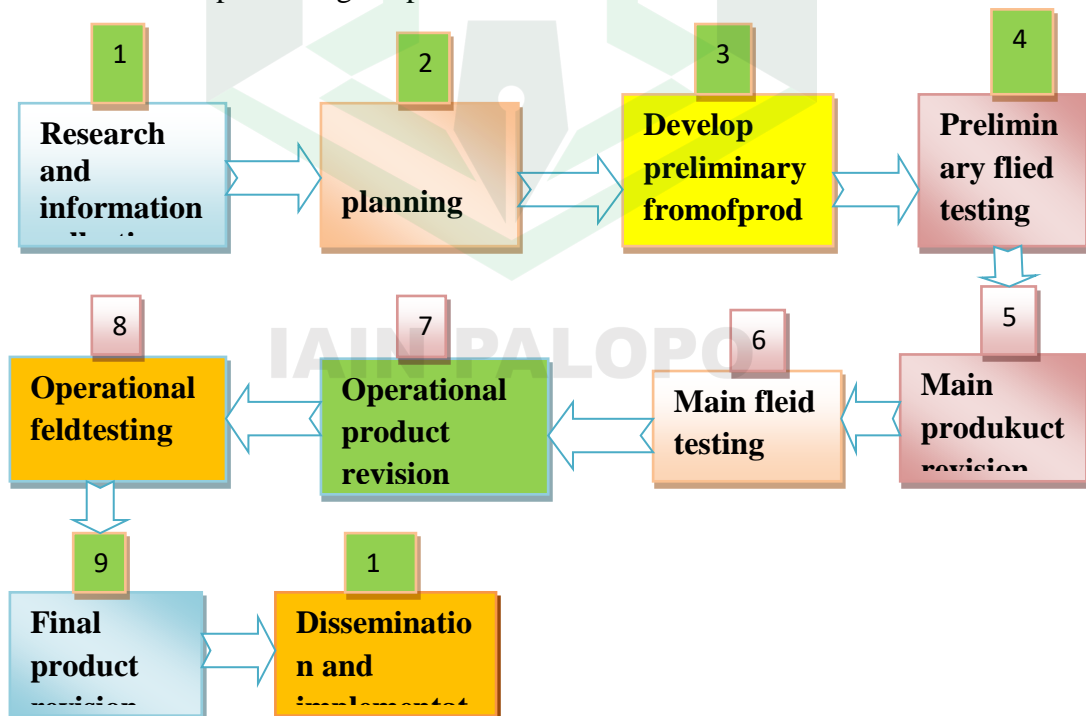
1
Research and information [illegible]

2
planning

3
Develop preliminary fromofprod

4
Prelimin ary flied testing

5
Main produkuct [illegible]

6
Main fleid testing

7
Operational product revision

8
Operational feldtesting

9
Final product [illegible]

1
Disseminatio n and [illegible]

IAIN PALOPO